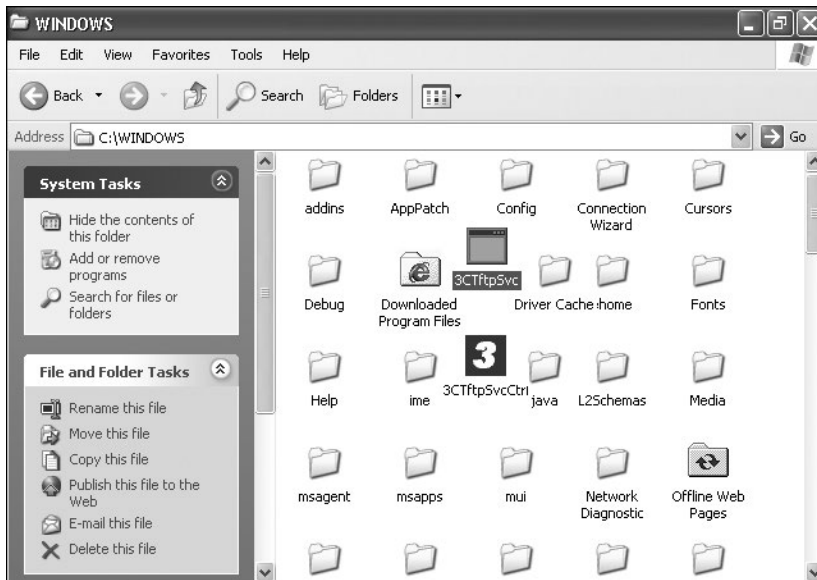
WINDOWS

File Edit View Favorites Tools Help

Back Search Folders

Address C:\WINDOWS

Go

System Tasks

Hide the contents of this folder

Add or remove programs

Search for files or folders

File and Folder Tasks

Rename this file

Move this file

Copy this file

Publish this file to the Web

E-mail this file

Delete this file

addins

AppPatch

Config

Connection Wizard

Cursors

Debug

Downloaded Program Files

3CTftpSvc

Driver Cache

home

Fonts

Help

ime

3CTftpSvcCtrl

java

L2Schemas

Media

msagent

msapps

mui

Network Diagnostic

Offline Web Pages